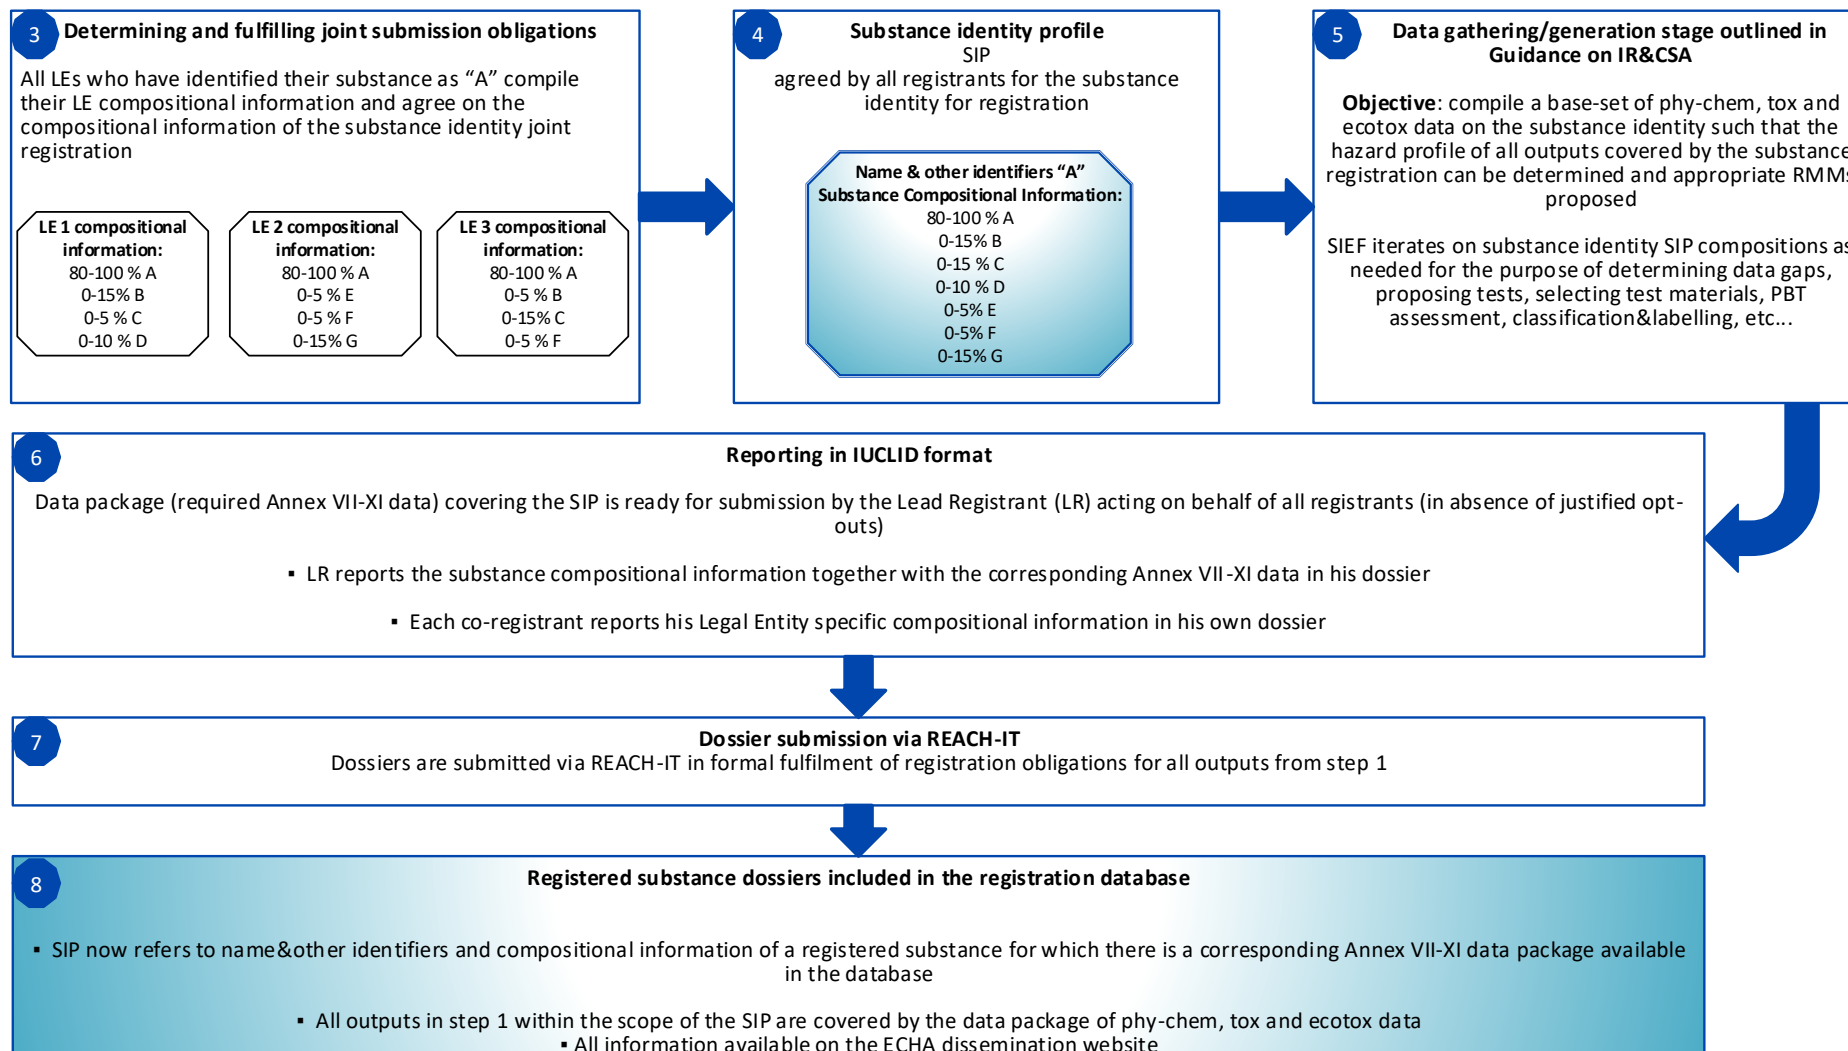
3 Determining and fulfilling joint submission obligations

All LEs who have identified their substance as "A" compile their LE compositional information and agree on the compositional information of the substance identity joint registration

LE 1 compositional information:
80-100 % A
0-15% B
0-5 % C
0-10 % D

LE 2 compositional information:
80-100 % A
0-5 % E
0-5 % F
0-15% G

LE 3 compositional information:
80-100 % A
0-5 % B
0-15% C
0-5 % F

4 Substance identity profile
SIP
agreed by all registrants for the substance identity for registration

Name & other identifiers "A"
Substance Compositional Information:
80-100 % A
0-15% B
0-15 % C
0-10 % D
0-5% E
0-5% F
0-15% G

5 Data gathering/generation stage outlined in Guidance on IR&CSA

Objective: compile a base-set of phy-chem, tox and ecotox data on the substance identity such that the hazard profile of all outputs covered by the substanc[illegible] registration can be determined and appropriate RMM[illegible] proposed

SIEF iterates on substance identity SIP compositions a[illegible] needed for the purpose of determining data gaps, proposing tests, selecting test materials, PBT assessment, classification&labelling, etc...

6 Reporting in IUCLID format

Data package (required Annex VII-XI data) covering the SIP is ready for submission by the Lead Registrant (LR) acting on behalf of all registrants (in absence of justified opt-outs)

▪ LR reports the substance compositional information together with the corresponding Annex VII-XI data in his dossier

▪ Each co-registrant reports his Legal Entity specific compositional information in his own dossier

7 Dossier submission via REACH-IT
Dossiers are submitted via REACH-IT in formal fulfilment of registration obligations for all outputs from step 1

8 Registered substance dossiers included in the registration database

▪ SIP now refers to name&other identifiers and compositional information of a registered substance for which there is a corresponding Annex VII-XI data package available in the database

▪ All outputs in step 1 within the scope of the SIP are covered by the data package of phy-chem, tox and ecotox data
▪ All information available on the ECHA dissemination website